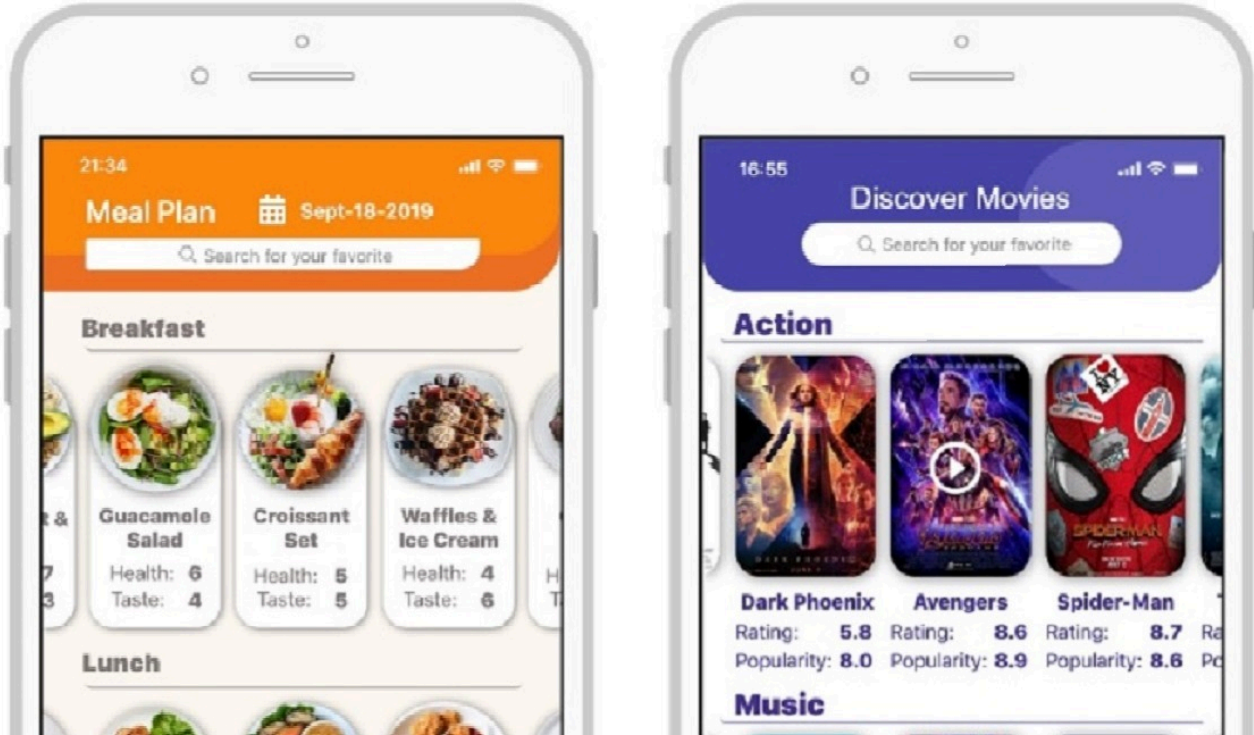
21:34

Meal Plan Sept-18-2019

Search for your favorite

Breakfast

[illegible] &
7
3

Guacamole Salad
Health: 6
Taste: 4

Croissant Set
Health: 5
Taste: 5

Waffles & Ice Cream
Health: 4
Taste: 6

H
T

Lunch

16:55

Discover Movies

Search for your favorite

Action

Dark Phoenix
Rating: 5.8
Popularity: 8.0

Avengers
Rating: 8.6
Popularity: 8.9

Spider-Man
Rating: 8.7
Popularity: 8.6

Ra
Po

Music